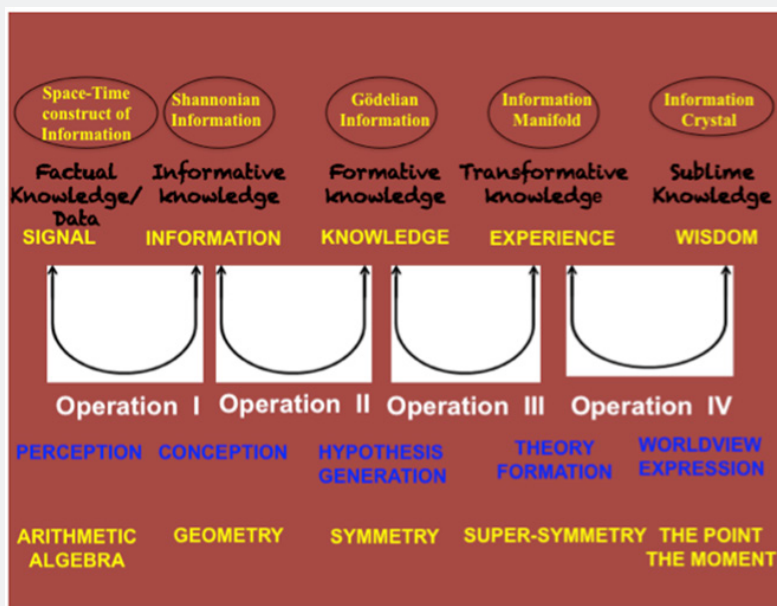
Space-Time construct of Information

Shannonian Information

Gödelian Information

Information Manifold

Information Crystal

Factual Knowledge/ Data

Informative knowledge

Formative knowledge

Transformative knowledge

Sublime Knowledge

SIGNAL

INFORMATION

KNOWLEDGE

EXPERIENCE

WISDOM

Operation I Operation II Operation III Operation IV

PERCEPTION

CONCEPTION

HYPOTHESIS GENERATION

THEORY FORMATION

WORLDVIEW EXPRESSION

ARITHMETIC ALGEBRA

GEOMETRY

SYMMETRY

SUPER-SYMMETRY

THE POINT THE MOMENT